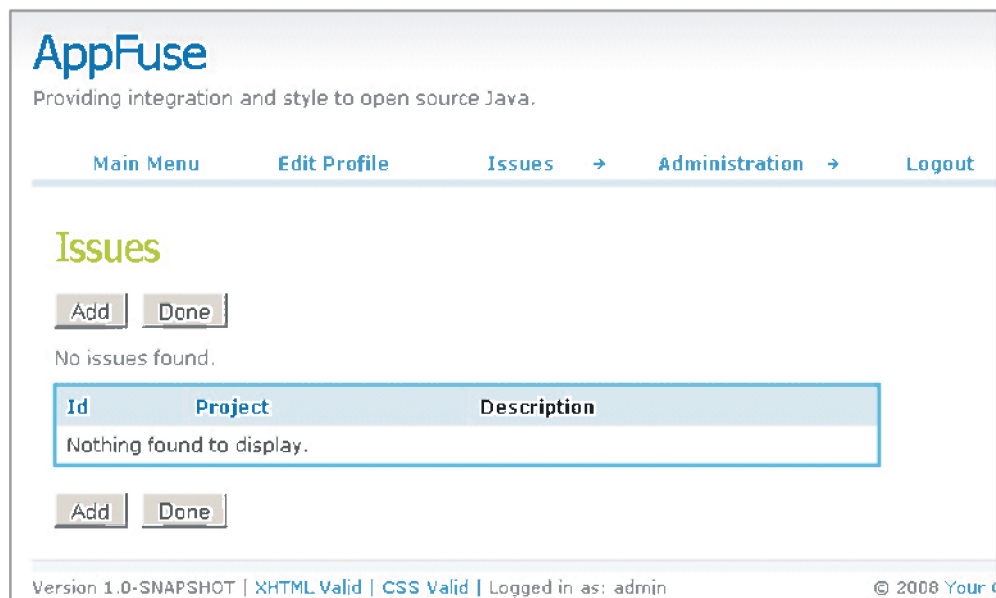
AppFuse

Providing integration and style to open source Java.

Main Menu Edit Profile Issues → Administration → Logout

Issues

Add Done

No issues found.

| Id | Project | Description |
|---|---|---|
| Nothing found to display. | | |

Add Done

Version 1.0-SNAPSHOT | XHTML Valid | CSS Valid | Logged in as: admin © 2008 Your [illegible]